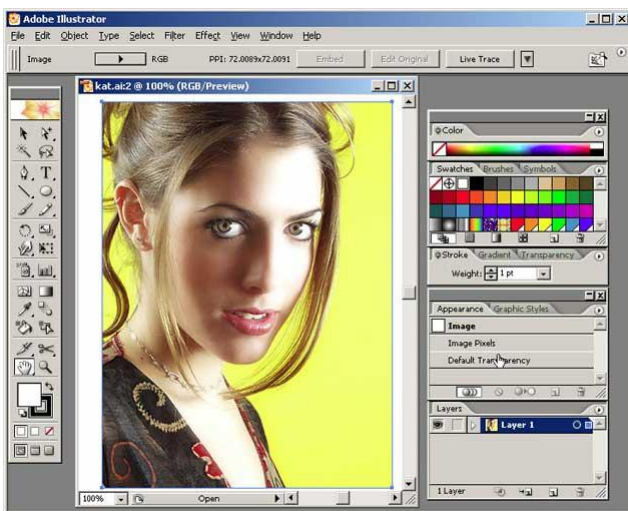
Adobe Illustrator

File Edit Object Type Select Filter Effect View Window Help

Image RGB PPI: 72.0089x72.0091 Embed Edit Original Live Trace

kat.ai:2 @ 100% (RGB/Preview)

Color

Swatches Brushes Symbols

Stroke Gradient Transparency

Weight: 1 pt

Appearance Graphic Styles

Image

Image Pixels

Default Transparency

Layers

Layer 1

1 Layer

100% Open